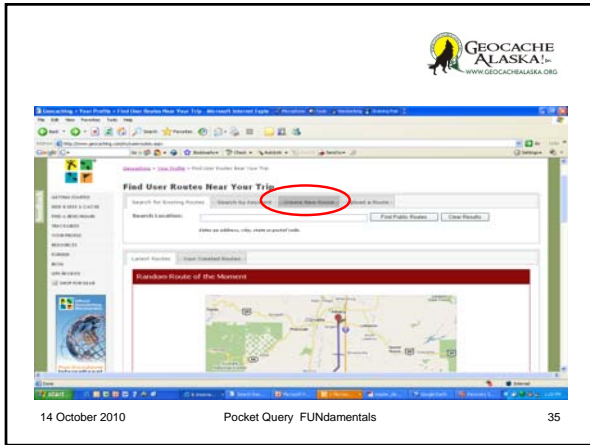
GEOCACHE ALASKA! Inc.
WWW.GEOCACHEALASKA.ORG

Geocaching > Your Profile > Find User Routes Near Your Trip - Microsoft Internet Explorer

File Edit View Favorites Tools Help

Geocaching > Your Profile > Find User Routes Near Your Trip

Find User Routes Near Your Trip

Search for Existing Routes | Search by Keyword | Create New Route | Upload a Route

Search Location:

Find Public Routes | Clear Results

Latest Routes | Your Created Routes

Random Route of the Moment

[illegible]

start

14 October 2010 Pocket Query FUNdamentals 35